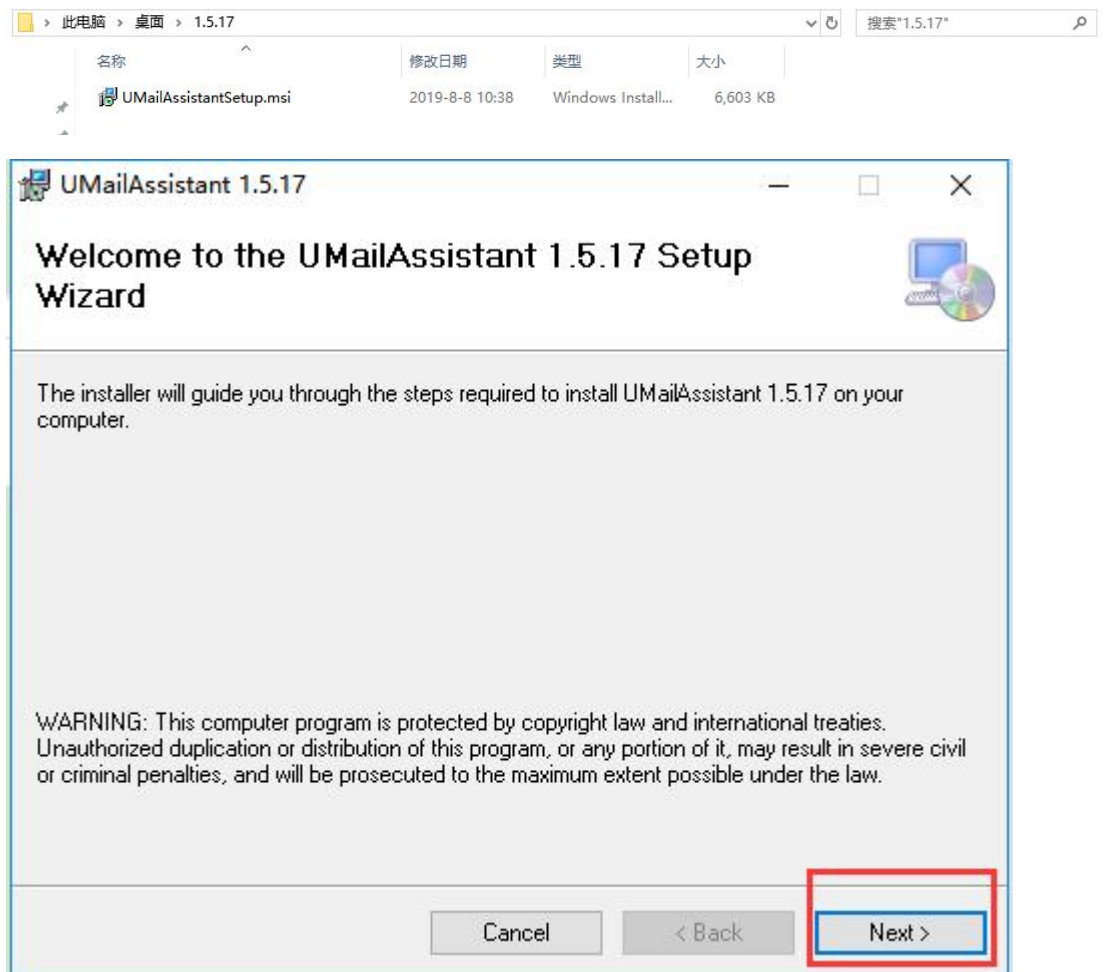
› 此电脑 › 桌面 › 1.5.17

搜索"1.5.17"

| 名称 | 修改日期 | 类型 | 大小 |
|---|---|---|---|
| UMailAssistantSetup.msi | 2019-8-8 10:38 | Windows Install... | 6,603 KB |

UMailAssistant 1.5.17

Welcome to the UMailAssistant 1.5.17 Setup Wizard

The installer will guide you through the steps required to install UMailAssistant 1.5.17 on your computer.

WARNING: This computer program is protected by copyright law and international treaties. Unauthorized duplication or distribution of this program, or any portion of it, may result in severe civil or criminal penalties, and will be prosecuted to the maximum extent possible under the law.

Cancel
< Back
Next >